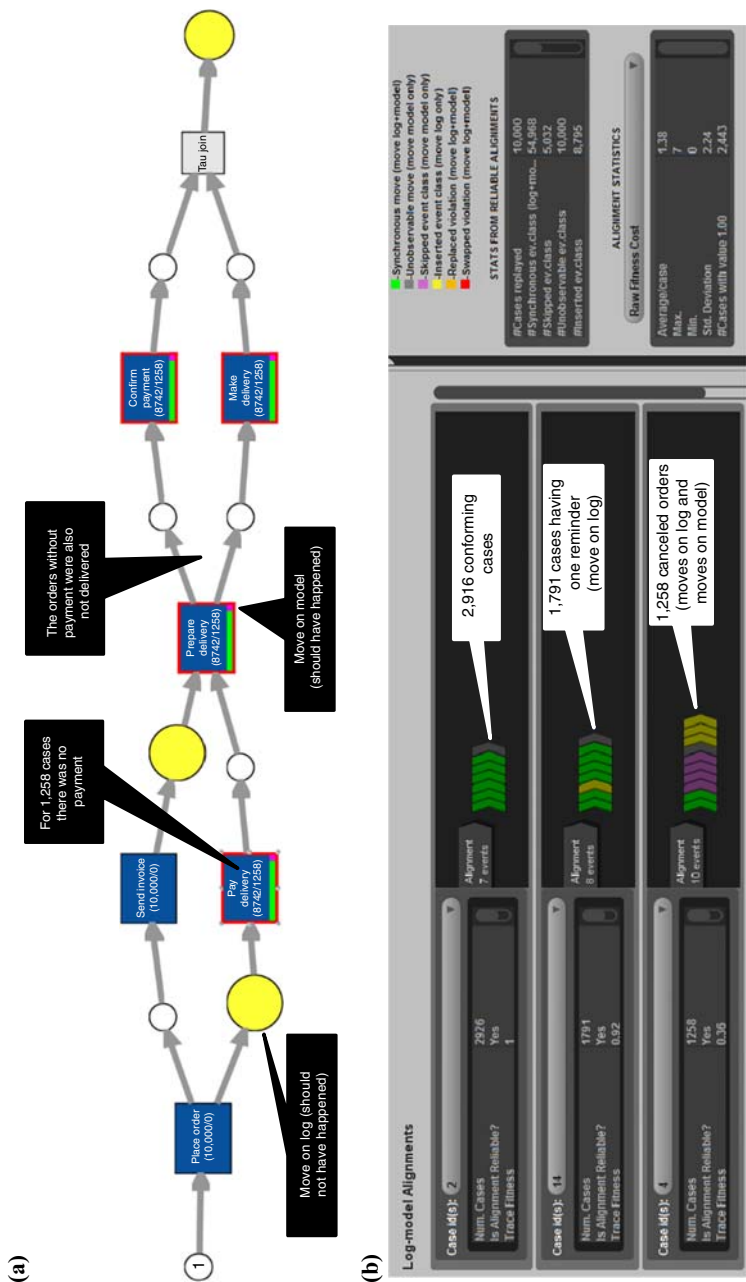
(a)

1

Place order (10,000/0)

Send invoice (10,000/0)

Pay delivery (8742/1258)

Prepare delivery (8742/1258)

Confirm payment (8742/1258)

Make delivery (8742/1258)

Tau join

Move on log (should not have happened)

For 1,258 cases there was no payment

The orders without payment were also not delivered

Move on model (should have happened)

(b)

Log-model Alignments

Case id(s): 2

Num. Cases 2926
Is Alignment Reliable? Yes
Trace Fitness 1

Alignment 7 events

2,916 conforming cases

Case id(s): 14

Num. Cases 1791
Is Alignment Reliable? Yes
Trace Fitness 0.92

Alignment 8 events

1,791 cases having one reminder (move on log)

Case id(s): 4

Num. Cases 1258
Is Alignment Reliable? Yes
Trace Fitness 0.36

Alignment 10 events

1,258 canceled orders (moves on log and moves on model)

-Synchronous move (move log+model)
-Unobservable move (move model only)
-Skipped event class (move model only)
-Inserted event class (move log only)
-Replaced violation (move log+model)
-Swapped violation (move log+model)

STATS FROM RELIABLE ALIGNMENTS

| | |
|---|---|
| #Cases replayed | 10,000 |
| #Synchronous ev.class (log+mo... | 54,968 |
| #Skipped ev.class | 5,032 |
| #Unobservable ev.class | 10,000 |
| #Inserted ev.class | 8,795 |

ALIGNMENT STATISTICS

Raw Fitness Cost

| | |
|---|---|
| Average/case | 1.38 |
| Max. | 7 |
| Min. | 0 |
| Std. Deviation | 2.24 |
| #Cases with value 1.00 | 2,443 |